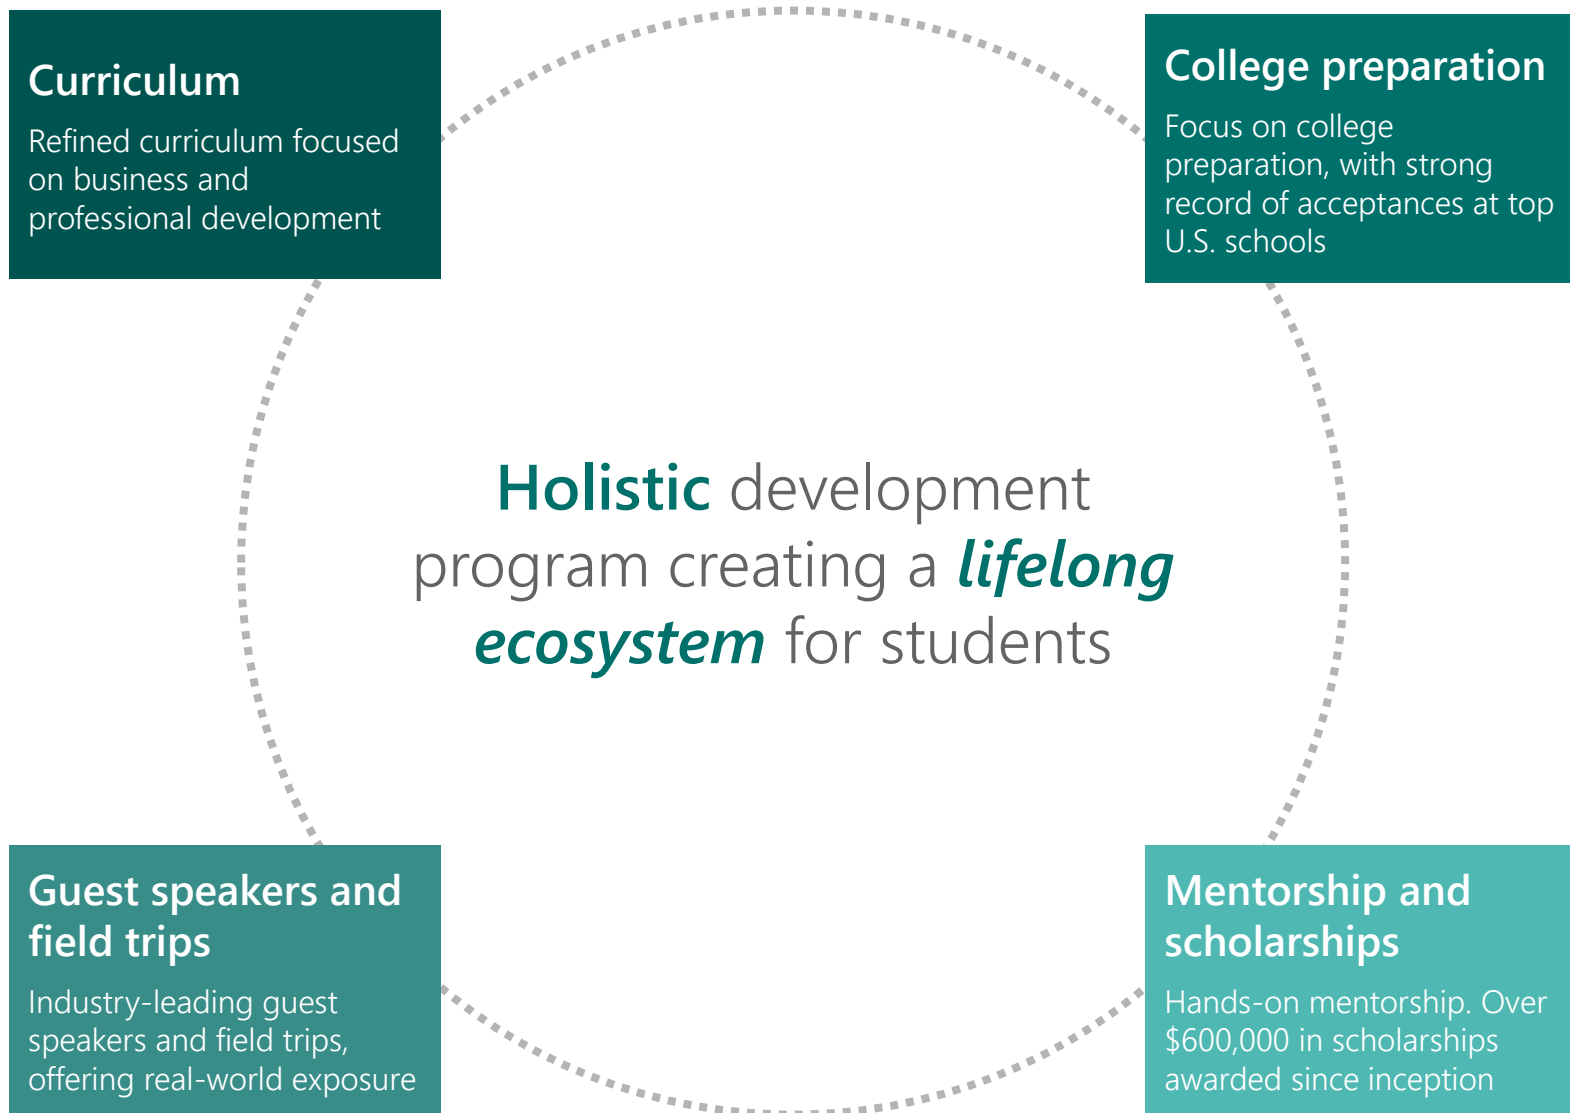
Curriculum

Refined curriculum focused on business and professional development

College preparation

Focus on college preparation, with strong record of acceptances at top U.S. schools

Holistic development program creating a lifelong ecosystem for students

Guest speakers and field trips

Industry-leading guest speakers and field trips, offering real-world exposure

Mentorship and scholarships

Hands-on mentorship. Over $600,000 in scholarships awarded since inception